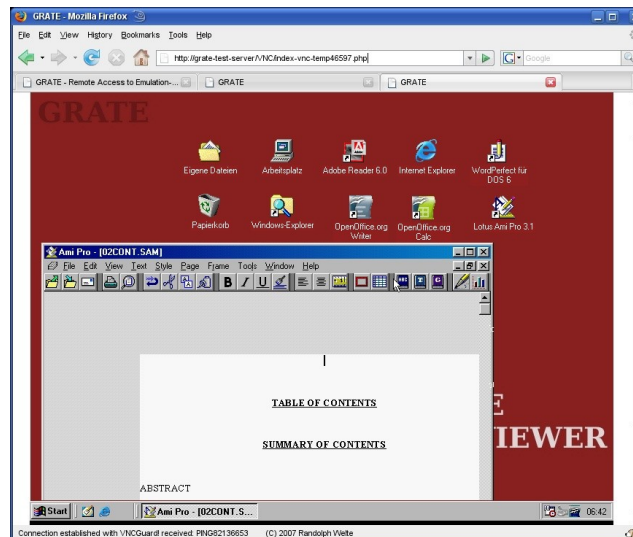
GRATE - Mozilla Firefox

File Edit View History Bookmarks Tools Help

http://grate-test-server/VNC/index-vnc-temp46597.php

Google

GRATE - Remote Access to Emulation-...

GRATE

GRATE

GRATE

Eigene Dateien

Arbeitsplatz

Adobe Reader 6.0

Internet Explorer

WordPerfect für DOS 6

Papierkorb

Windows-Explorer

OpenOffice.org Writer

OpenOffice.org Calc

Lotus Ami Pro 3.1

Ami Pro - [02CONT.SAM]

File Edit View Text Style Page Frame Tools Window Help

TABLE OF CONTENTS

SUMMARY OF CONTENTS

ABSTRACT

E

IEWER

Start

Ami Pro - [02CONT.S...

06:42

Connection established with VNCGuard! received: PING82136653 (C) 2007 Randolph Welte